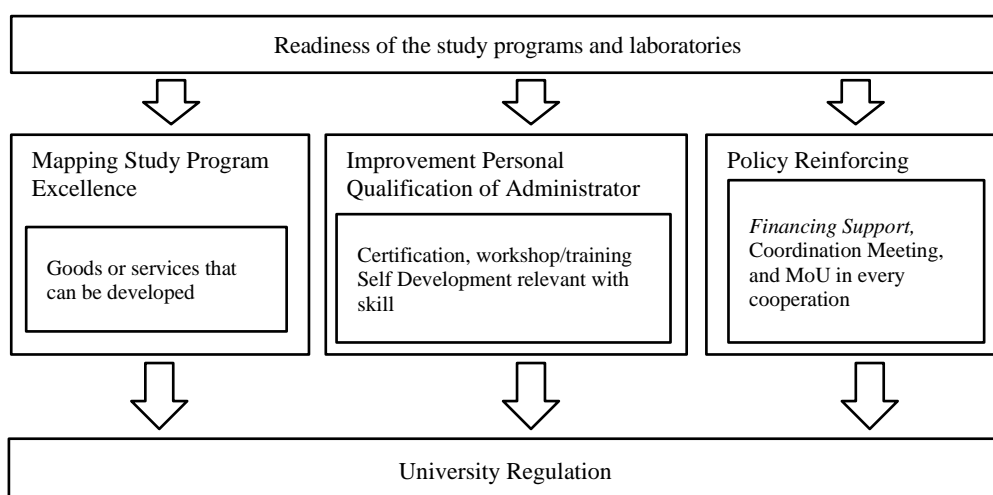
Readiness of the study programs and laboratories

Mapping Study Program Excellence

Goods or services that can be developed

Improvement Personal Qualification of Administrator

Certification, workshop/training Self Development relevant with skill

Policy Reinforcing

Financing Support, Coordination Meeting, and MoU in every cooperation

University Regulation